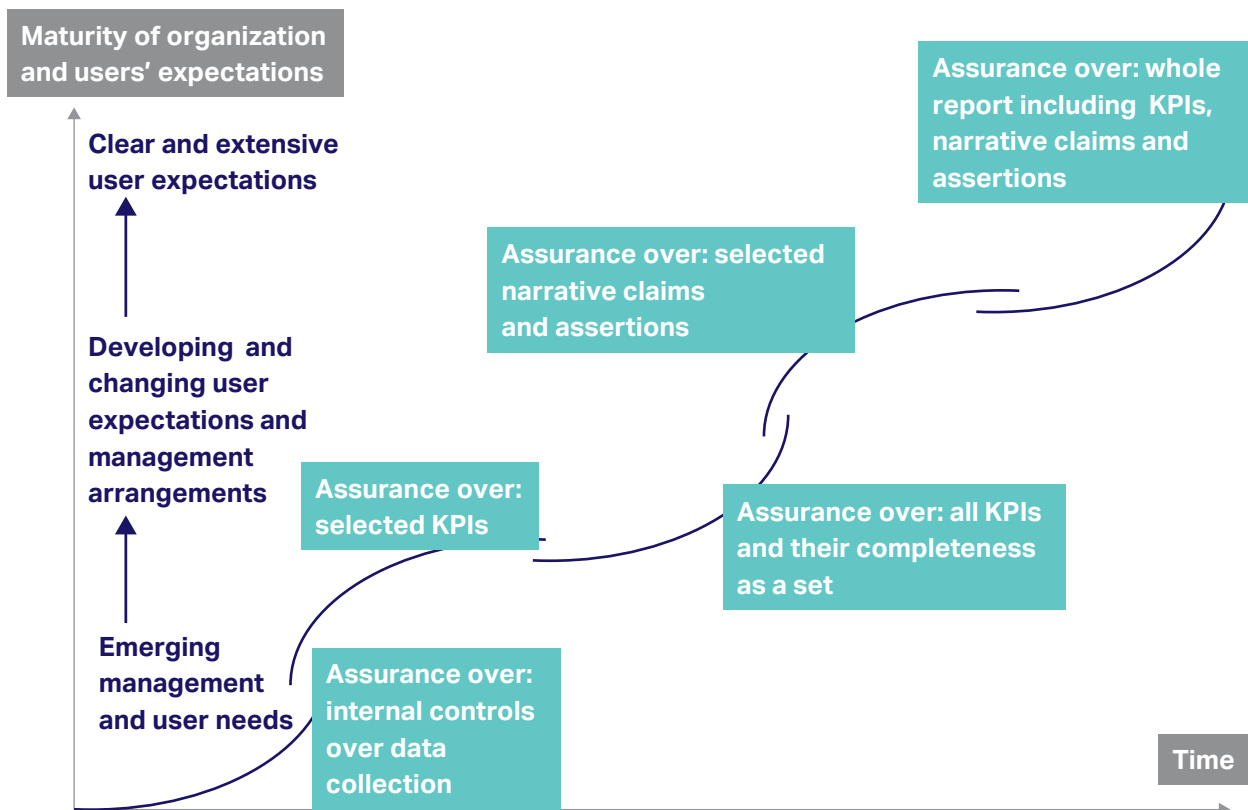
Maturity of organization and users' expectations

Clear and extensive user expectations

Developing and changing user expectations and management arrangements

Emerging management and user needs

Assurance over: whole report including KPIs, narrative claims and assertions

Assurance over: selected narrative claims and assertions

Assurance over: selected KPIs

Assurance over: all KPIs and their completeness as a set

Assurance over: internal controls over data collection

Time